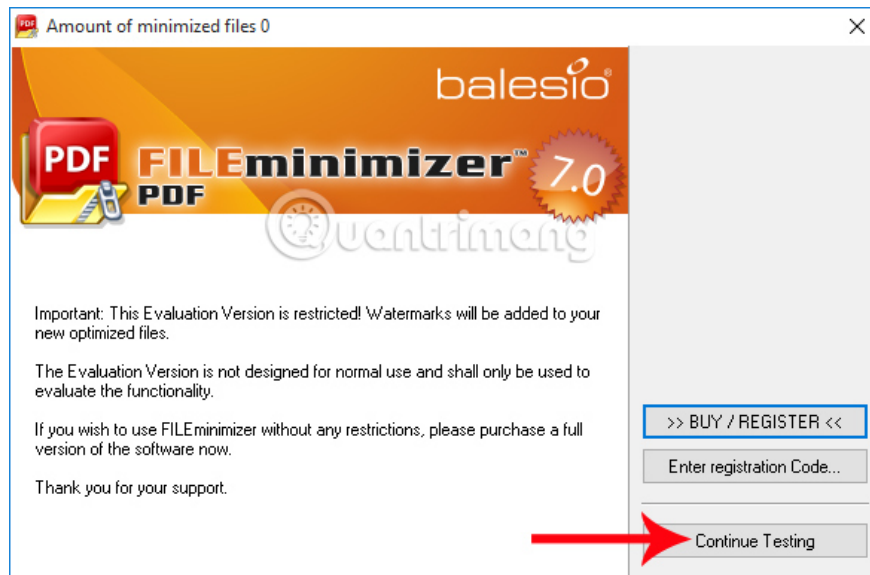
Amount of minimized files 0

balesio

PDF FILEminimizer™ PDF 7.0

Quantrimang

Important: This Evaluation Version is restricted! Watermarks will be added to your new optimized files.

The Evaluation Version is not designed for normal use and shall only be used to evaluate the functionality.

If you wish to use FILEminimizer without any restrictions, please purchase a full version of the software now.

Thank you for your support.

>> BUY / REGISTER <<

Enter registration Code...

Continue Testing